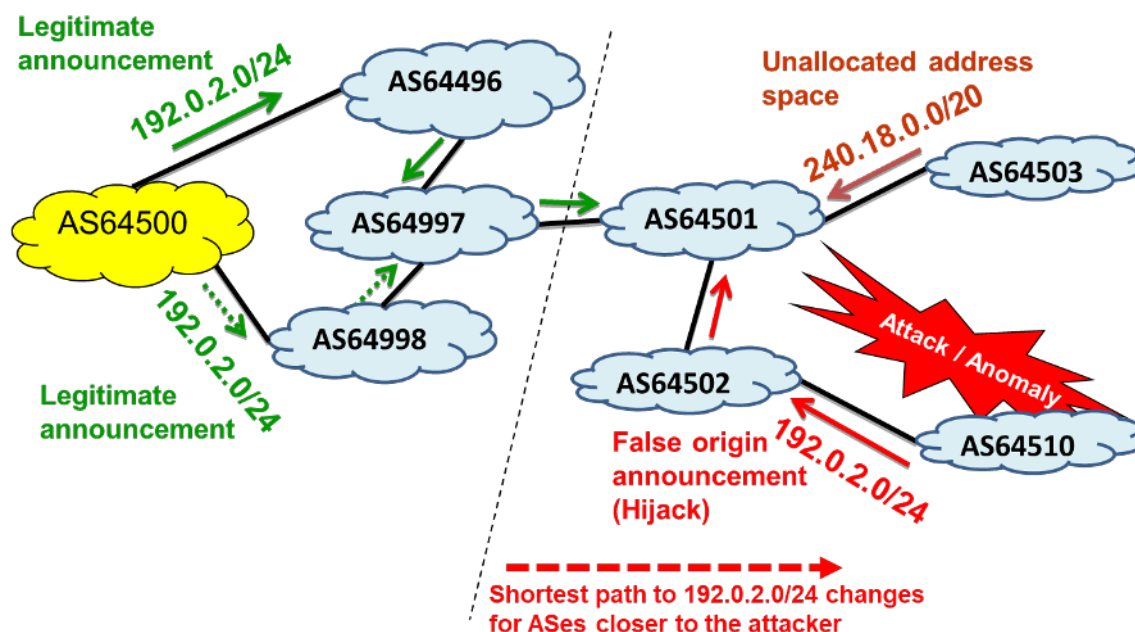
Legitimate announcement

192.0.2.0/24

AS64496

Unallocated address space

240.18.0.0/20

AS64503

AS64500

AS64997

AS64501

192.0.2.0/24

AS64998

Attack / Anomaly

Legitimate announcement

AS64502

False origin announcement (Hijack)

192.0.2.0/24

AS64510

Shortest path to 192.0.2.0/24 changes for ASes closer to the attacker